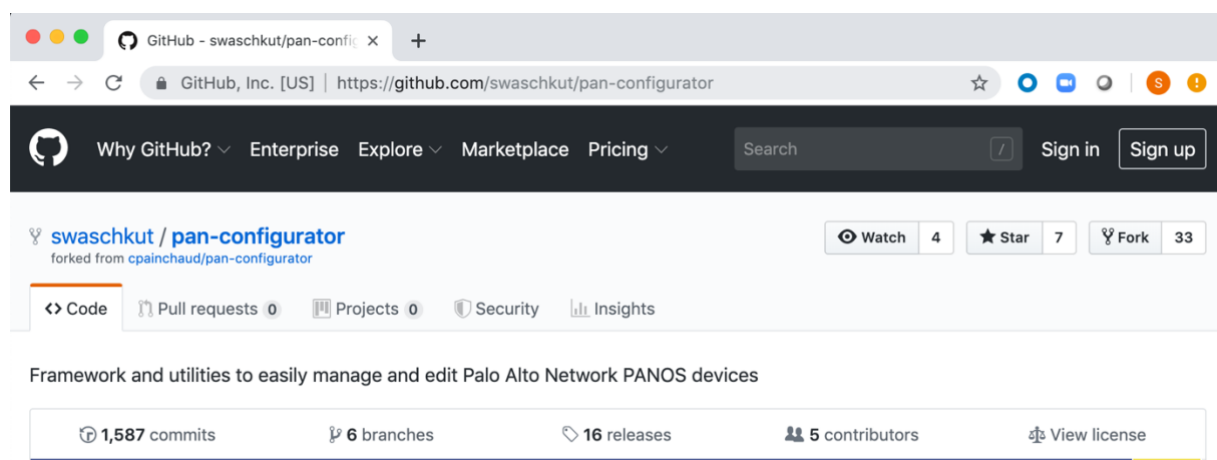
GitHub - swaschkut/pan-config ×
+
GitHub, Inc. [US] | https://github.com/swaschkut/pan-configurator
S
Why GitHub? Enterprise Explore Marketplace Pricing
Search /
Sign in
Sign up
swaschkut / pan-configurator
forked from cpainchaud/pan-configurator
Watch 4
Star 7
Fork 33
<> Code
Pull requests 0
Projects 0
Security
Insights

Framework and utilities to easily manage and edit Palo Alto Network PANOS devices

1,587 commits
6 branches
16 releases
5 contributors
View license